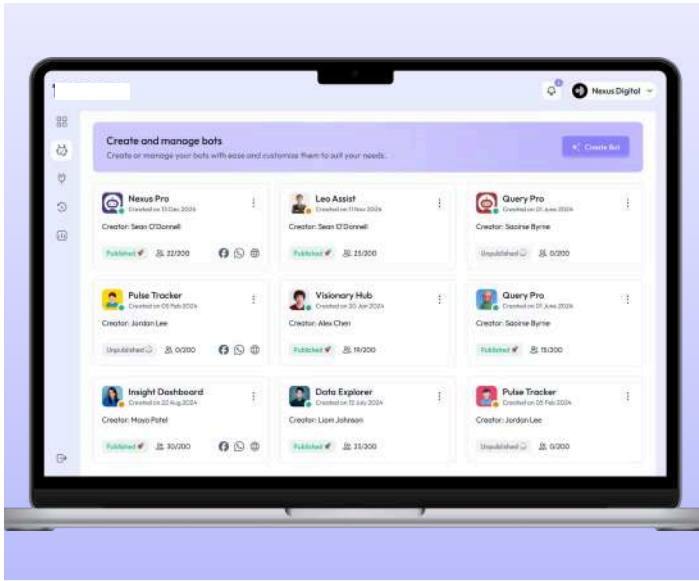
Nexus Digital

Create and manage bots
Create or manage your bots with ease and customize them to suit your needs.

Create Bot

Nexus Pro
Created on 13 Dec 2024
Creator: Sean O'Donnell
Published 22/200

Leo Assist
Created on 11 Nov 2024
Creator: Sean O'Donnell
Published 25/200

Query Pro
Created on 01 June 2024
Creator: Saoirse Byrne
Unpublished 0/200

Pulse Tracker
Created on 05 Feb 2024
Creator: Jordan Lee
Unpublished 0/200

Visionary Hub
Created on 20 Jan 2024
Creator: Alex Chen
Published 19/200

Query Pro
Created on 01 June 2024
Creator: Saoirse Byrne
Published 15/200

Insight Dashboard
Created on 20 Aug 2024
Creator: Maya Patel
Published 30/200

Data Explorer
Created on 12 July 2024
Creator: Liam Johnson
Published 25/200

Pulse Tracker
Created on 05 Feb 2024
Creator: Jordan Lee
Unpublished 0/200